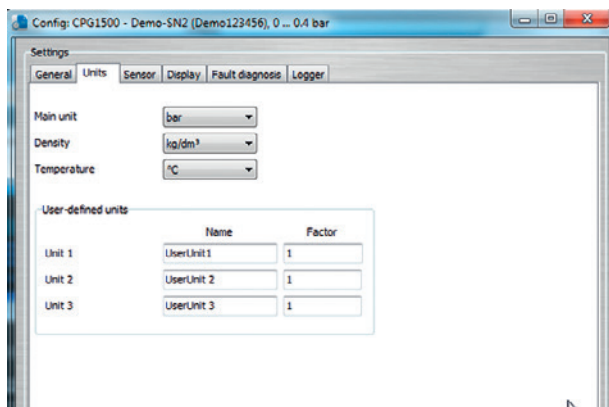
Config: CPG1500 - Demo-SN2 (Demo123456), 0 ... 0.4 bar

Settings

General | Units | Sensor | Display | Fault diagnosis | Logger

Main unit bar

Density kg/dm³

Temperature °C

User-defined units

| | Name | Factor |
|---|---|---|
| Unit 1 | UserUnit1 | 1 |
| Unit 2 | UserUnit 2 | 1 |
| Unit 3 | UserUnit 3 | 1 |